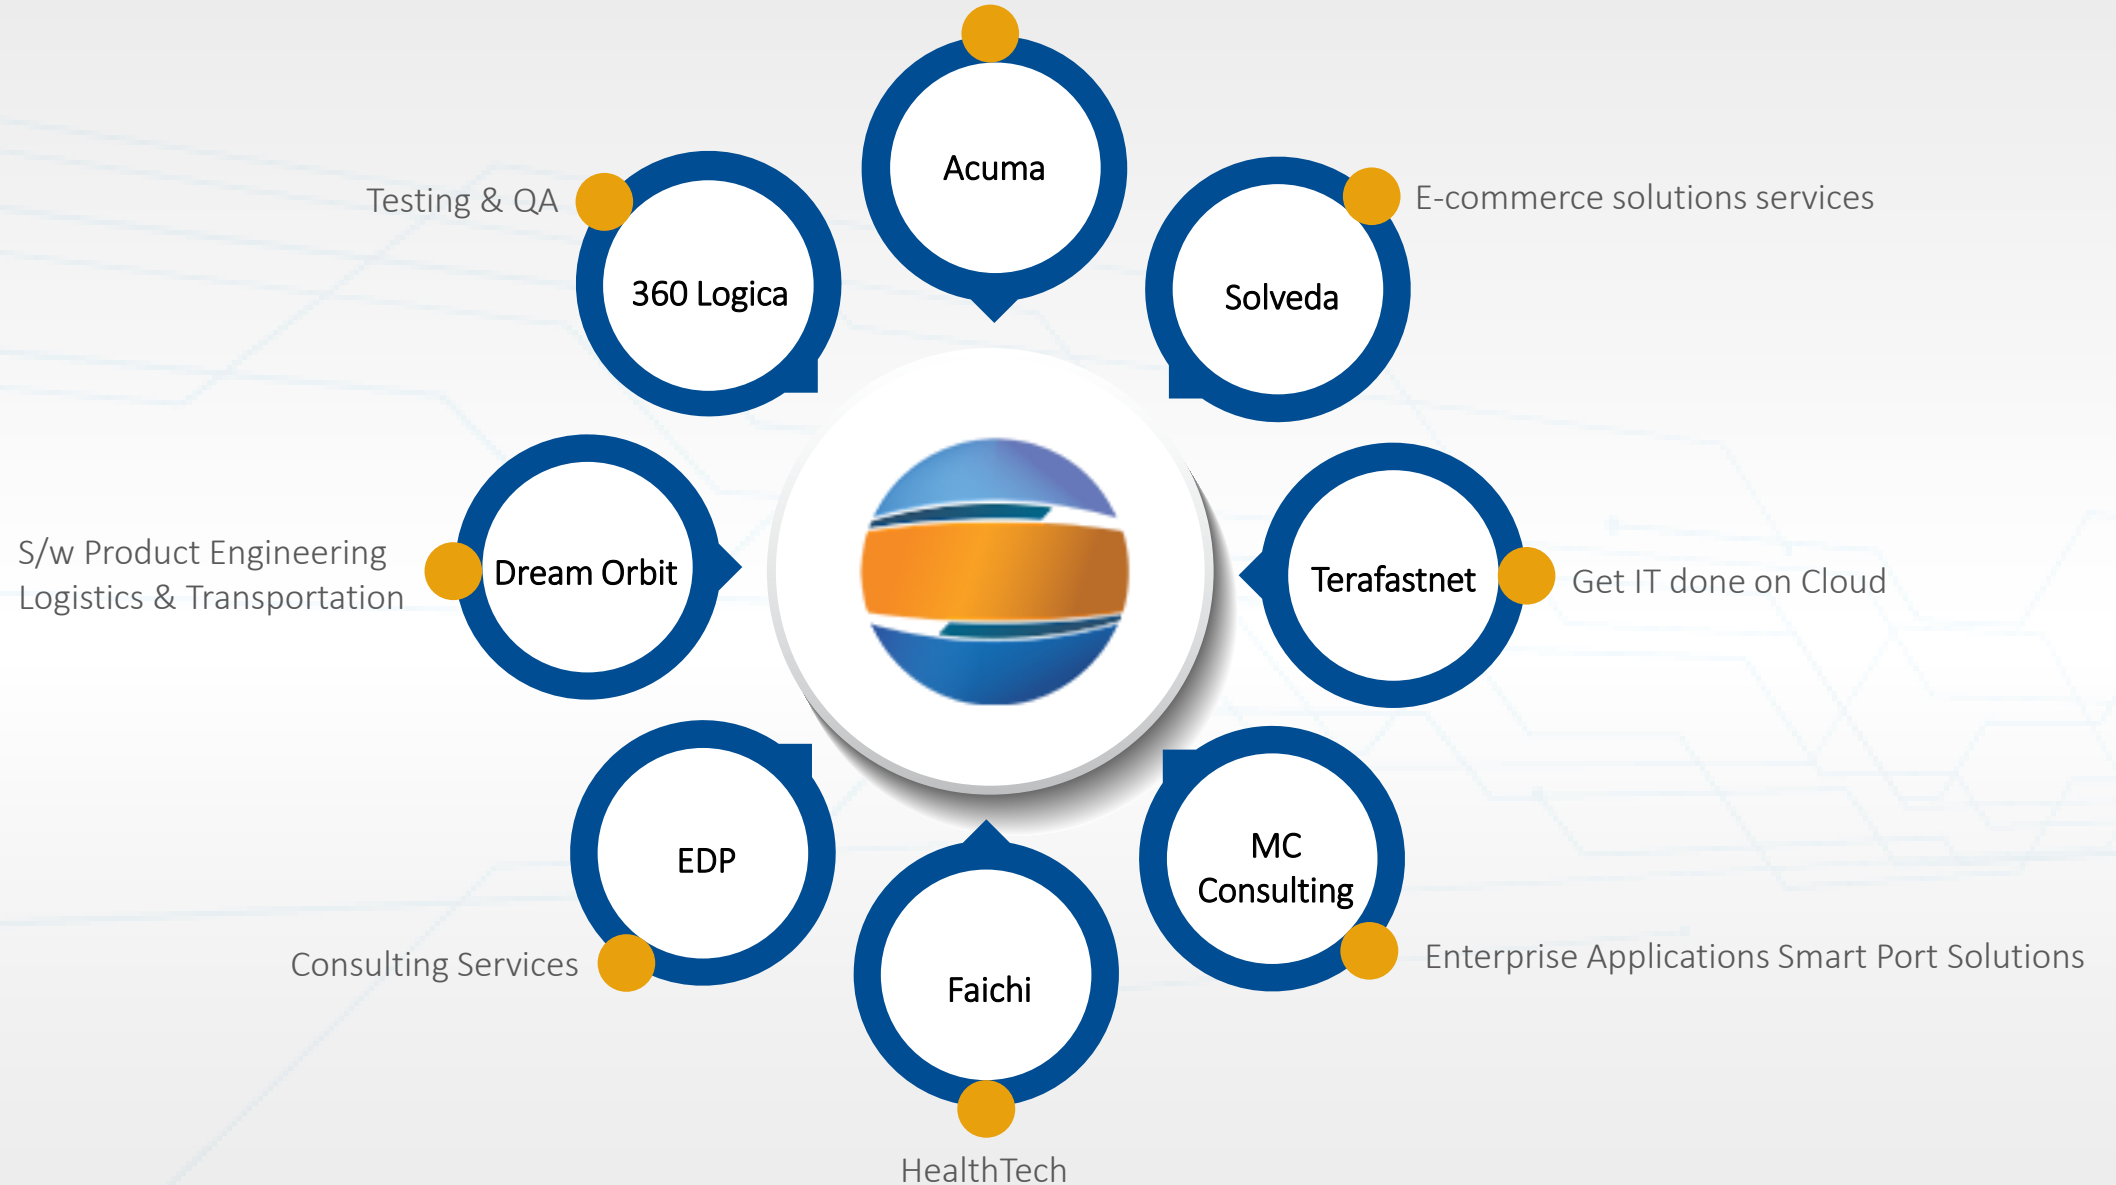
Acuma

Testing & QA

360 Logica

Solveda

E-commerce solutions services

S/w Product Engineering
Logistics & Transportation

Dream Orbit

Terafastnet

Get IT done on Cloud

EDP

MC Consulting

Consulting Services

Faichi

Enterprise Applications Smart Port Solutions

HealthTech